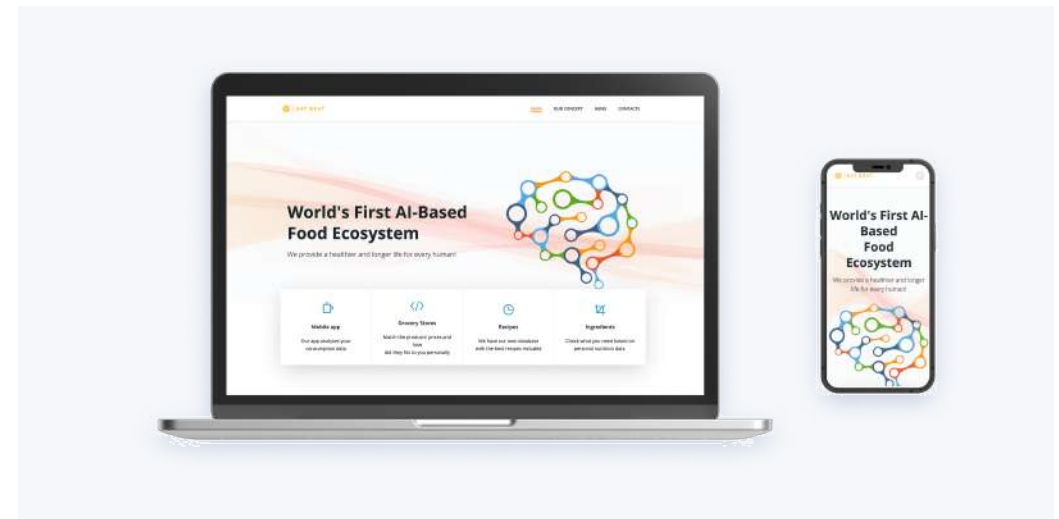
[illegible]

HOME OUR CONCEPT NEWS CONTACTS

World's First AI-Based Food Ecosystem

We provide a healthier and longer life for every human!

Mobile app

Our app analyzes your consumption data

Grocery Stores

Match the products' prices and how did they fit to you personally

Recipes

We have our own database with the best recipes included

Ingredients

Check what you need based on personal nutrition data

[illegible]

World's First AI-Based Food Ecosystem

We provide a healthier and longer life for every human!